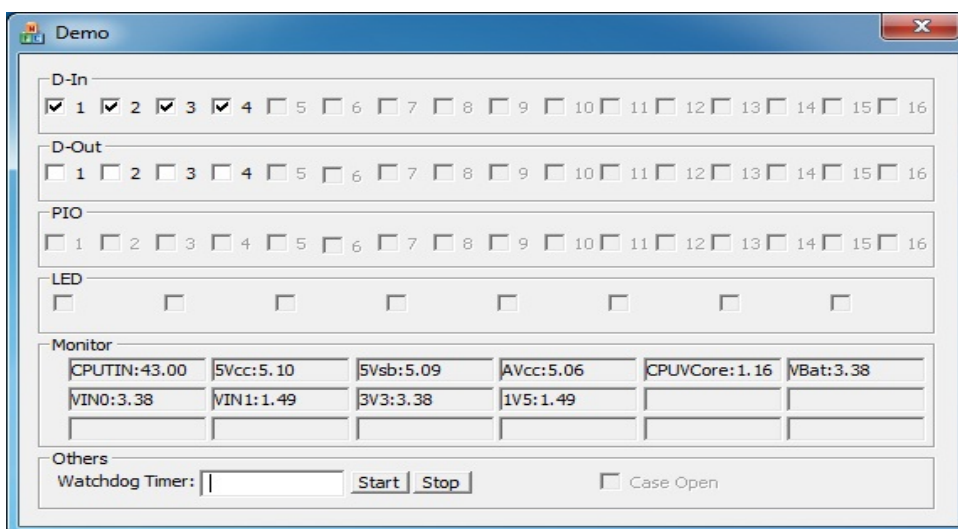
Demo

D-In
1 2 3 4 5 6 7 8 9 10 11 12 13 14 15 16

D-Out
1 2 3 4 5 6 7 8 9 10 11 12 13 14 15 16

PIO
1 2 3 4 5 6 7 8 9 10 11 12 13 14 15 16

LED

Monitor
CPUTIN:43.00 5Vcc:5.10 5Vsb:5.09 AVcc:5.06 CPUVCore:1.16 VBat:3.38
VIN0:3.38 VIN1:1.49 3V3:3.38 1V5:1.49

Others
Watchdog Timer: Start Stop
Case Open